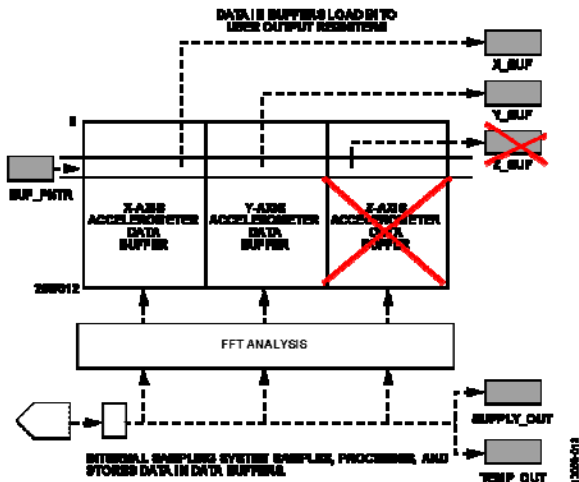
DATA IN BUFFERS LOAD INTO USER OUTPUT REGISTERS

X_BUF

Y_BUF

Z_BUF

0

BUF_PNTR

X-AXIS ACCELEROMETER DATA BUFFER

Y-AXIS ACCELEROMETER DATA BUFFER

Z-AXIS ACCELEROMETER DATA BUFFER

255/512

FFT ANALYSIS

SUPPLY_OUT

INTERNAL SAMPLING SYSTEM SAMPLES, PROCESSES, AND STORES DATA IN DATA BUFFERS.

TEMP_OUT

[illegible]-013